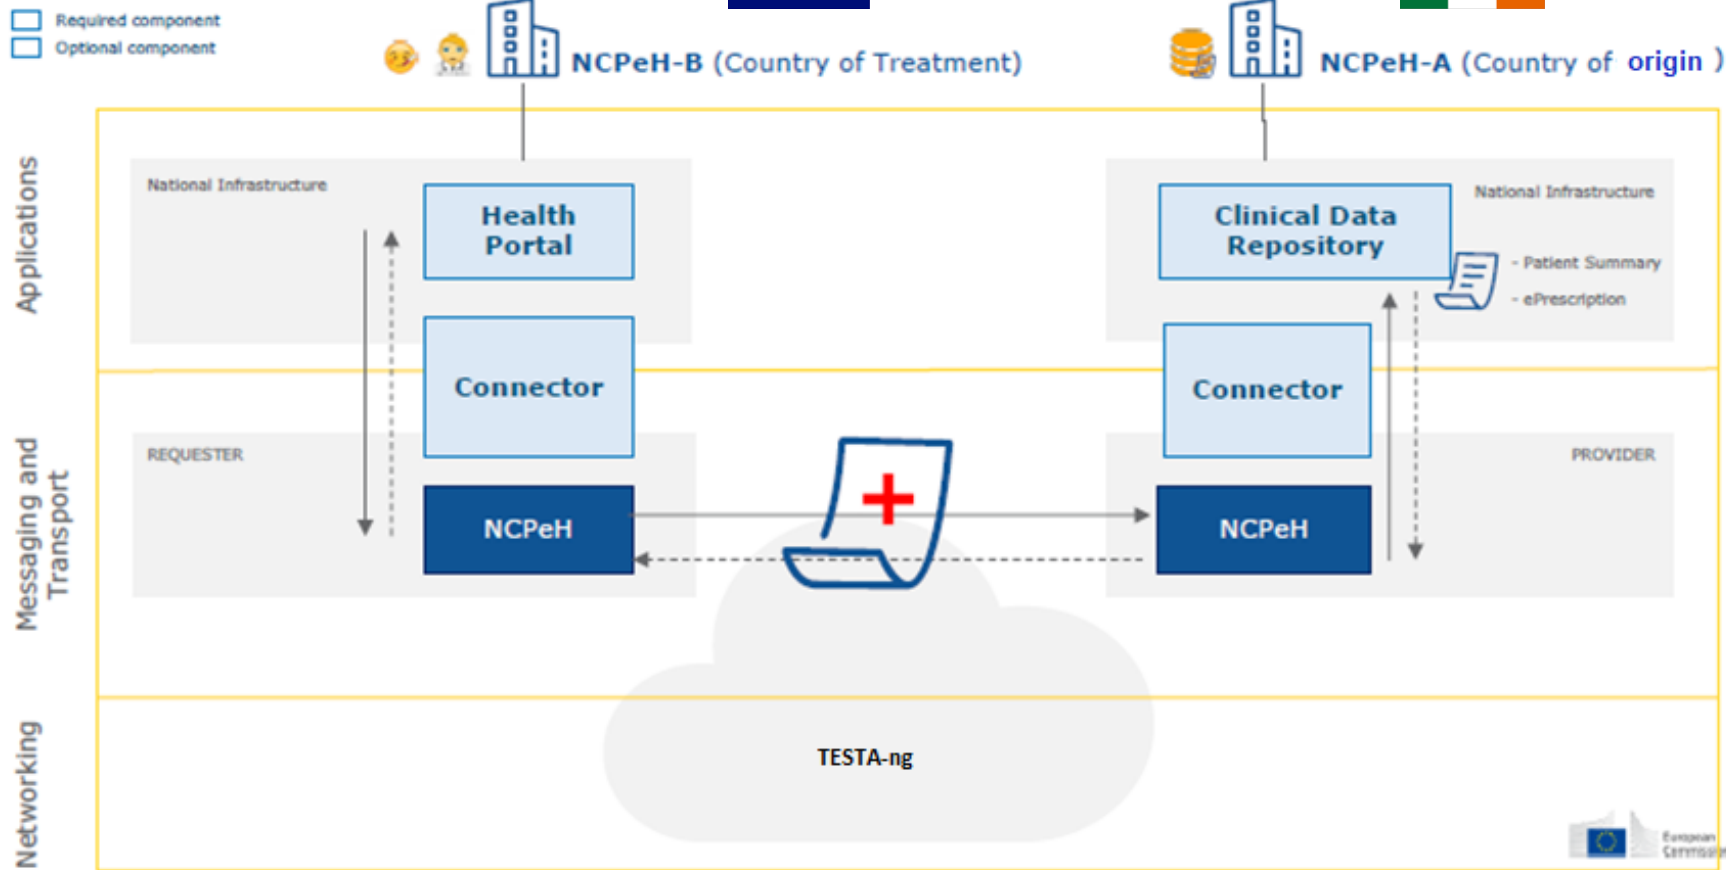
Required component
Optional component

NCPeH-B (Country of Treatment)

NCPeH-A (Country of origin )

Applications

National Infrastructure

Health Portal

Clinical Data Repository

National Infrastructure

- Patient Summary
- ePrescription

Messaging and Transport

Connector

Connector

REQUESTER

PROVIDER

NCPeH

NCPeH

Networking

TESTA-ng

European Commission